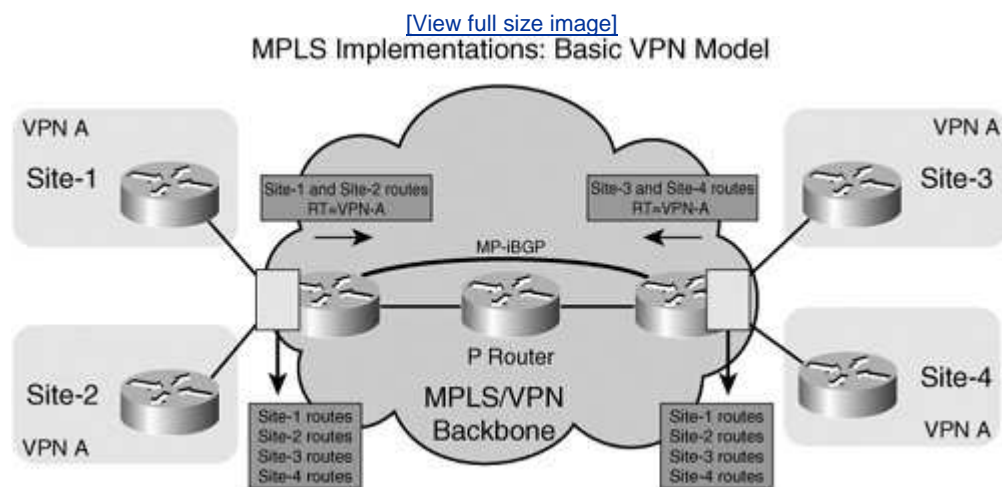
[View full size image]
MPLS Implementations: Basic VPN Model

VPN A
Site-1

Site-1 and Site-2 routes
RT=VPN-A

Site-3 and Site-4 routes
RT=VPN-A

VPN A
Site-3

MP-iBGP

P Router

MPLS/VPN
Backbone

Site-2
VPN A

Site-4
VPN A

Site-1 routes
Site-2 routes
Site-3 routes
Site-4 routes

Site-1 routes
Site-2 routes
Site-3 routes
Site-4 routes